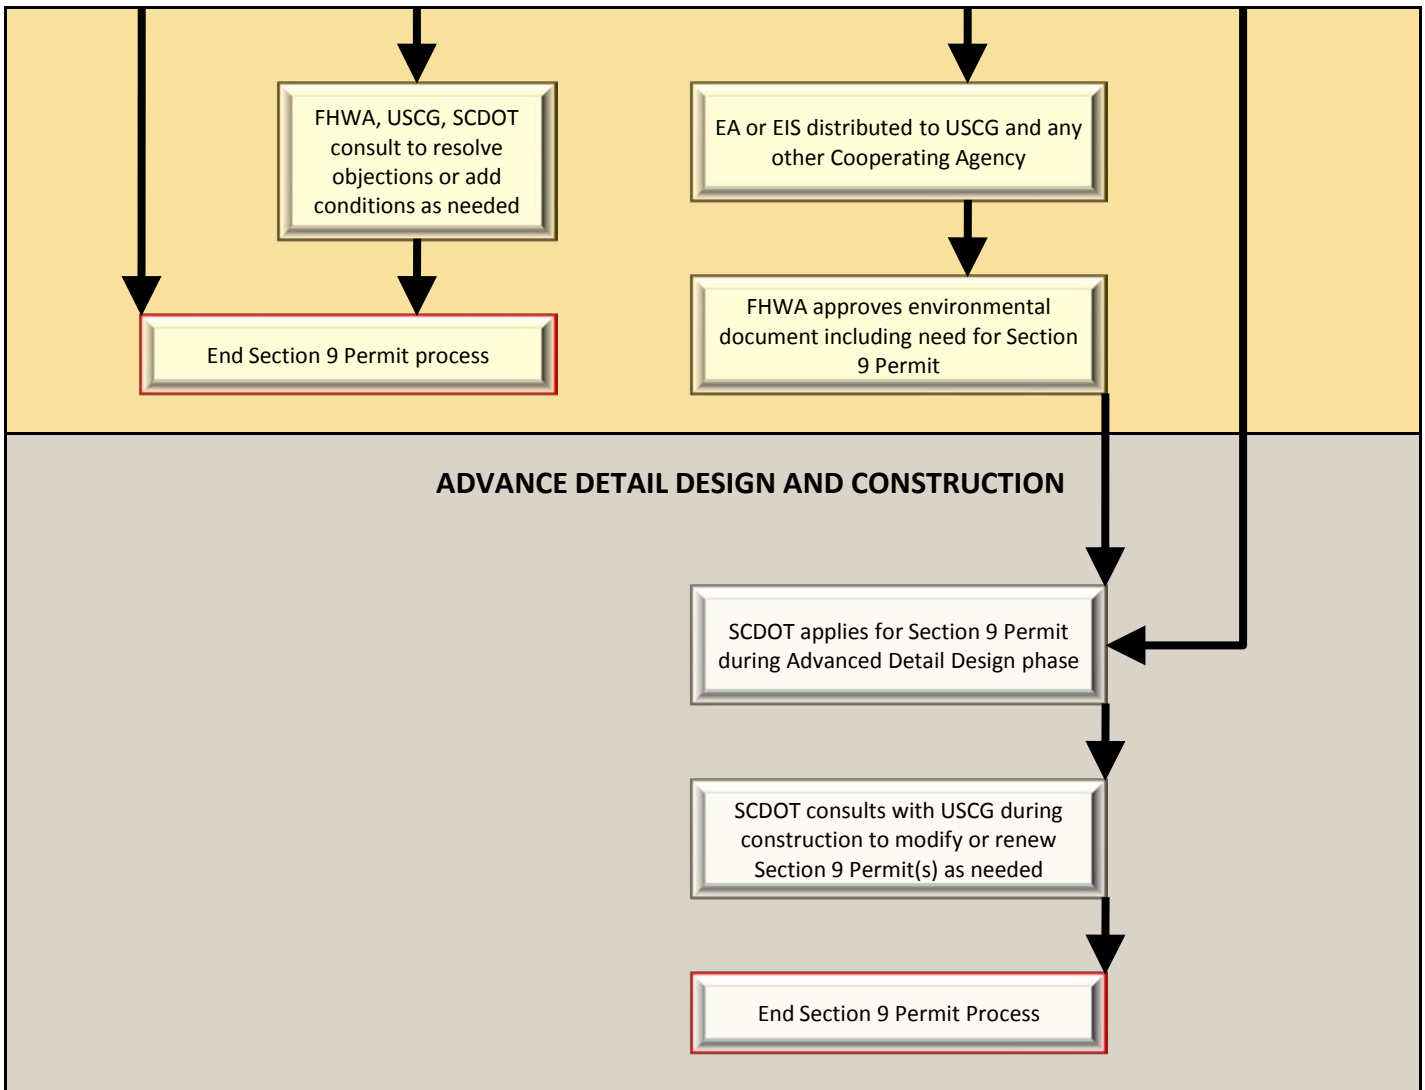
FHWA, USCG, SCDOT consult to resolve objections or add conditions as needed

EA or EIS distributed to USCG and any other Cooperating Agency

End Section 9 Permit process

FHWA approves environmental document including need for Section 9 Permit

ADVANCE DETAIL DESIGN AND CONSTRUCTION

SCDOT applies for Section 9 Permit during Advanced Detail Design phase

SCDOT consults with USCG during construction to modify or renew Section 9 Permit(s) as needed

End Section 9 Permit Process